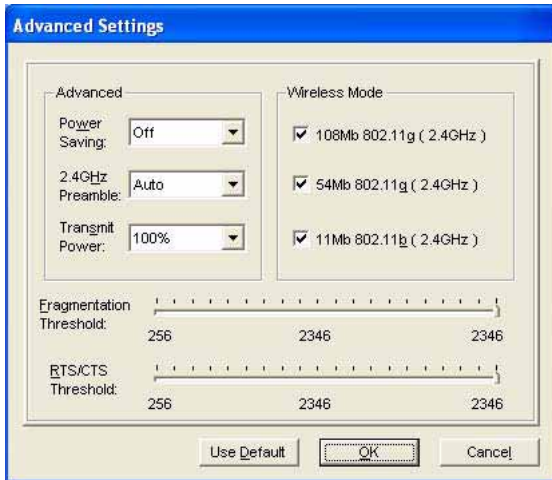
Advanced Settings

Advanced

Power Saving: Off

2.4GHz Preamble: Auto

Transmit Power: 100%

Wireless Mode

108Mb 802.11g ( 2.4GHz )

54Mb 802.11g ( 2.4GHz )

11Mb 802.11b ( 2.4GHz )

Fragmentation Threshold:

256 2346 2346

RTS/CTS Threshold:

256 2346 2346

Use Default OK Cancel